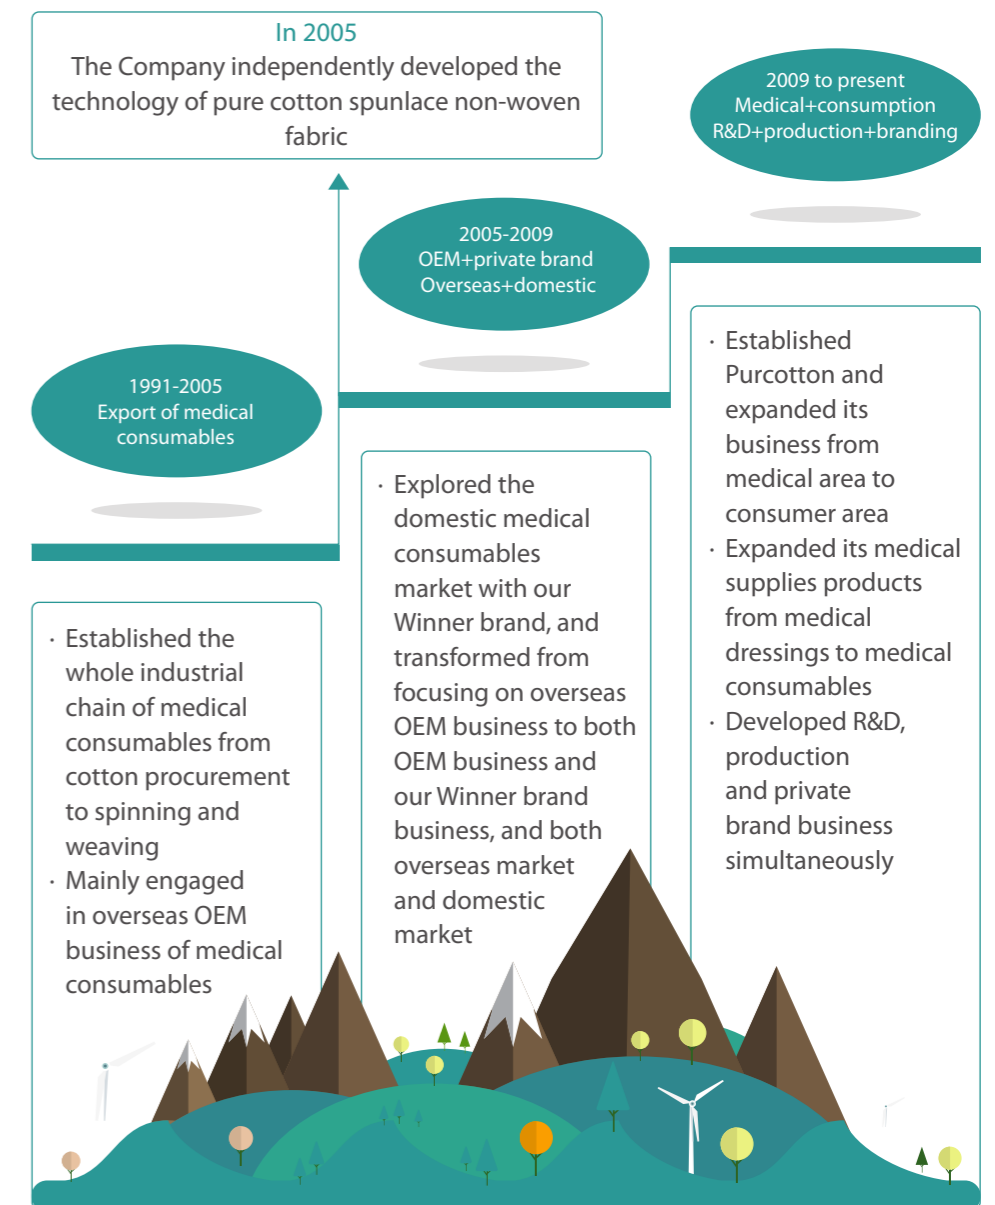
In 2005
The Company independently developed the technology of pure cotton spunlace non-woven fabric

2009 to present
Medical+consumption
R&D+production+branding

2005-2009
OEM+private brand
Overseas+domestic

1991-2005
Export of medical consumables

· Established Purcotton and expanded its business from medical area to consumer area
· Expanded its medical supplies products from medical dressings to medical consumables
· Developed R&D, production and private brand business simultaneously

· Explored the domestic medical consumables market with our Winner brand, and transformed from focusing on overseas OEM business to both OEM business and our Winner brand business, and both overseas market and domestic market

· Established the whole industrial chain of medical consumables from cotton procurement to spinning and weaving
· Mainly engaged in overseas OEM business of medical consumables